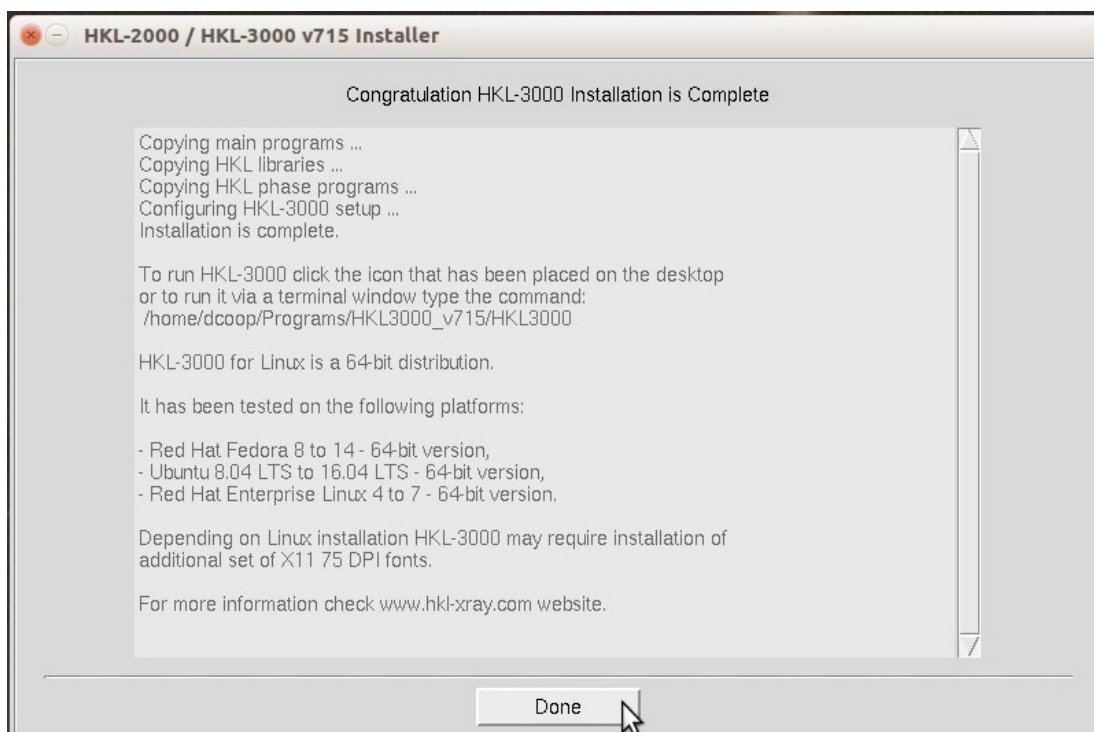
HKL-2000 / HKL-3000 v715 Installer

Congratulation HKL-3000 Installation is Complete

Copying main programs ...
Copying HKL libraries ...
Copying HKL phase programs ...
Configuring HKL-3000 setup ...
Installation is complete.

To run HKL-3000 click the icon that has been placed on the desktop or to run it via a terminal window type the command:
/home/dcoop/Programs/HKL3000_v715/HKL3000

HKL-3000 for Linux is a 64-bit distribution.

It has been tested on the following platforms:

- Red Hat Fedora 8 to 14 - 64-bit version,
- Ubuntu 8.04 LTS to 16.04 LTS - 64-bit version,
- Red Hat Enterprise Linux 4 to 7 - 64-bit version.

Depending on Linux installation HKL-3000 may require installation of additional set of X11 75 DPI fonts.

For more information check www.hkl-xray.com website.

Done